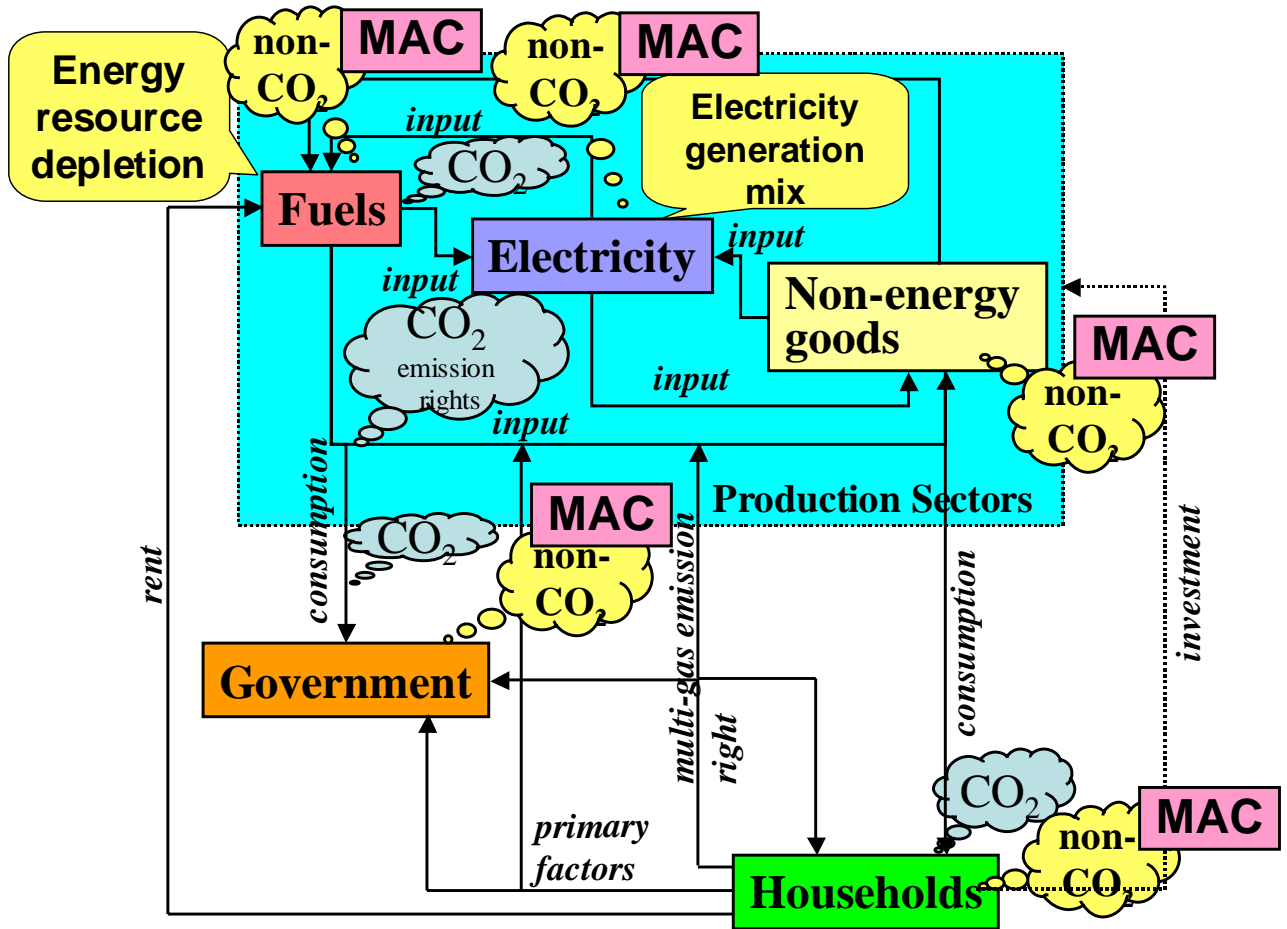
non-$CO_2$ MAC

non-$CO_2$ MAC

Energy resource depletion

input

$CO_2$

Electricity generation mix

Fuels

Electricity

input

input

Non-energy goods

$CO_2$ emission rights

MAC

non-$CO_2$

input

input

Production Sectors

consumption

$CO_2$

MAC

non-$CO_2$

multi-gas emission right

consumption

investment

rent

Government

$CO_2$

MAC

non-$CO_2$

primary factors

Households